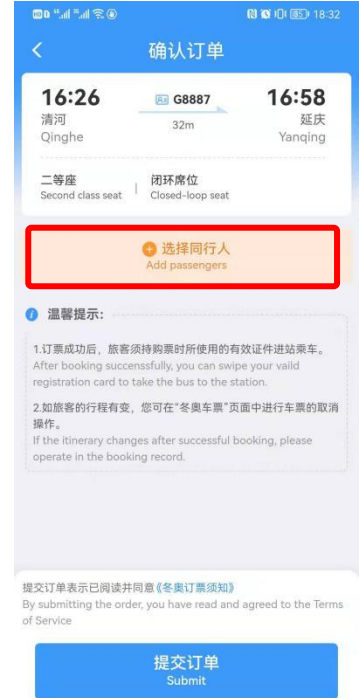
18:32

确认订单

16:26
清河
Qinghe

G8887
32m

16:58
延庆
Yanqing

二等座
Second class seat

闭环席位
Closed-loop seat

选择同行人
Add passengers

温馨提示:

1.订票成功后，旅客须持购票时所使用的有效证件进站乘车。
After booking successfully, you can swipe your vaild registration card to take the bus to the station.

2.如旅客的行程有变，您可在"冬奥车票"页面中进行车票的取消操作。
If the itinerary changes after successful booking, please operate in the booking record.

提交订单表示已阅读并同意《冬奥订票须知》
By submitting the order, you have read and agreed to the Terms of Service

提交订单
Submit